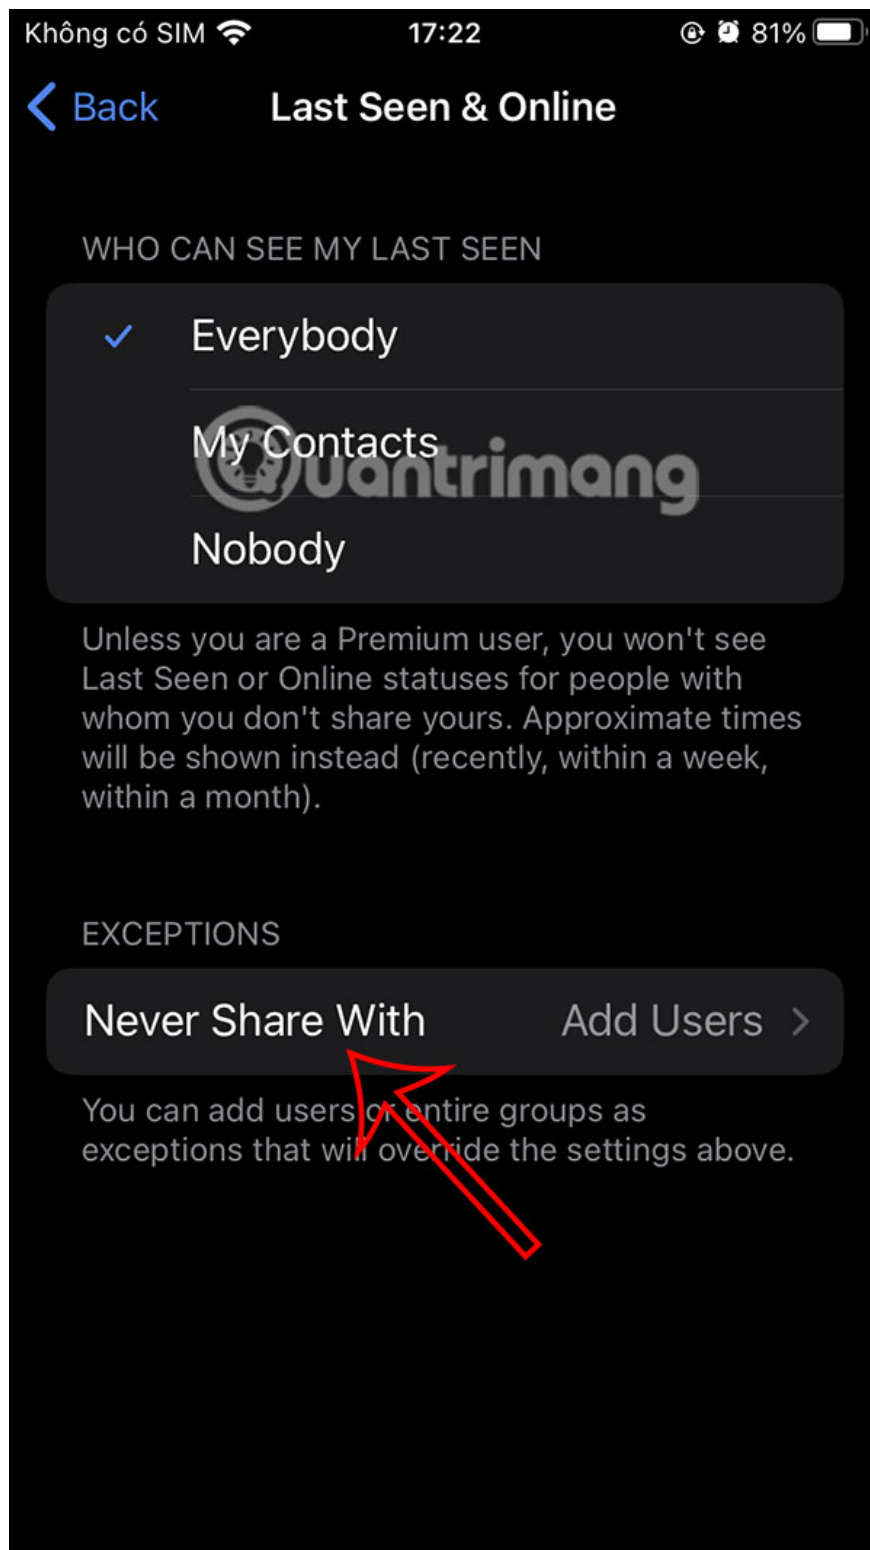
Không có SIM 17:22 81%

Back Last Seen & Online

WHO CAN SEE MY LAST SEEN

Everybody

My Contacts

Nobody

Quantrimang

Unless you are a Premium user, you won't see Last Seen or Online statuses for people with whom you don't share yours. Approximate times will be shown instead (recently, within a week, within a month).

EXCEPTIONS

Never Share With Add Users >

You can add users or entire groups as exceptions that will override the settings above.